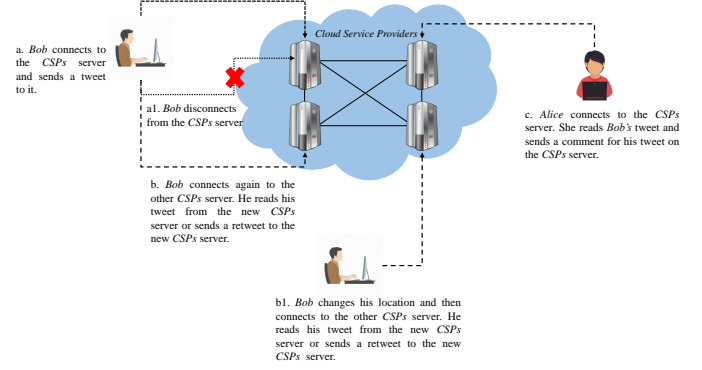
a. *Bob* connects to the *CSPs* server and sends a tweet to it.

*Cloud Service Providers*

a1. *Bob* disconnects from the *CSPs* server

c. *Alice* connects to the *CSPs* server. She reads *Bob's* tweet and sends a comment for his tweet on the *CSPs* server.

b. *Bob* connects again to the other *CSPs* server. He reads his tweet from the new *CSPs* server or sends a retweet to the new *CSPs* server.

b1. *Bob* changes his location and then connects to the other *CSPs* server. He reads his tweet from the new *CSPs* server or sends a retweet to the new *CSPs* server.